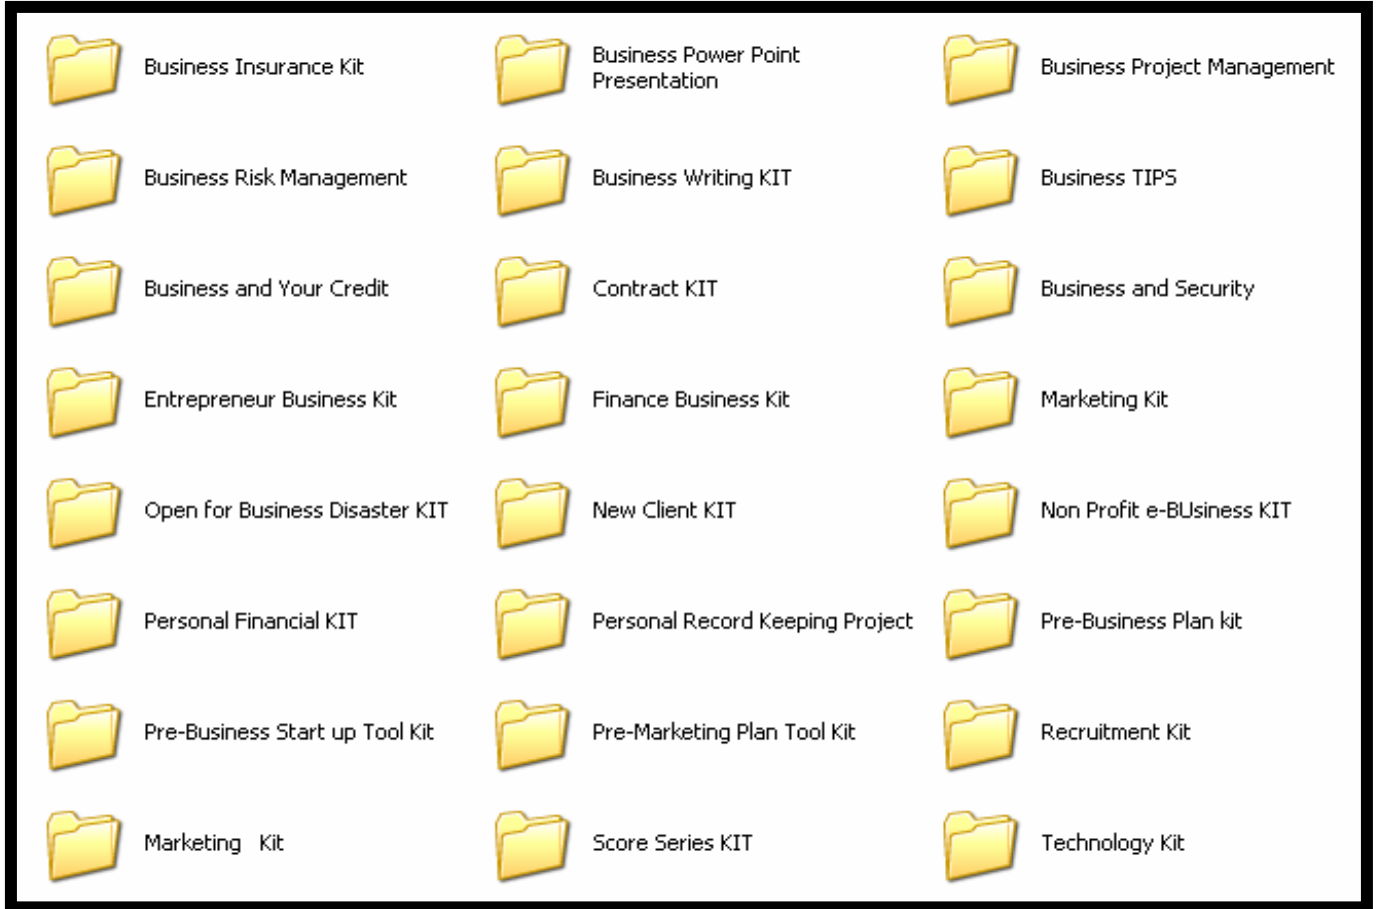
Business Insurance Kit

Business Power Point Presentation

Business Project Management

Business Risk Management

Business Writing KIT

Business TIPS

Business and Your Credit

Contract KIT

Business and Security

Entrepreneur Business Kit

Finance Business Kit

Marketing Kit

Open for Business Disaster KIT

New Client KIT

Non Profit e-BUsiness KIT

Personal Financial KIT

Personal Record Keeping Project

Pre-Business Plan kit

Pre-Business Start up Tool Kit

Pre-Marketing Plan Tool Kit

Recruitment Kit

Marketing Kit

Score Series KIT

Technology Kit